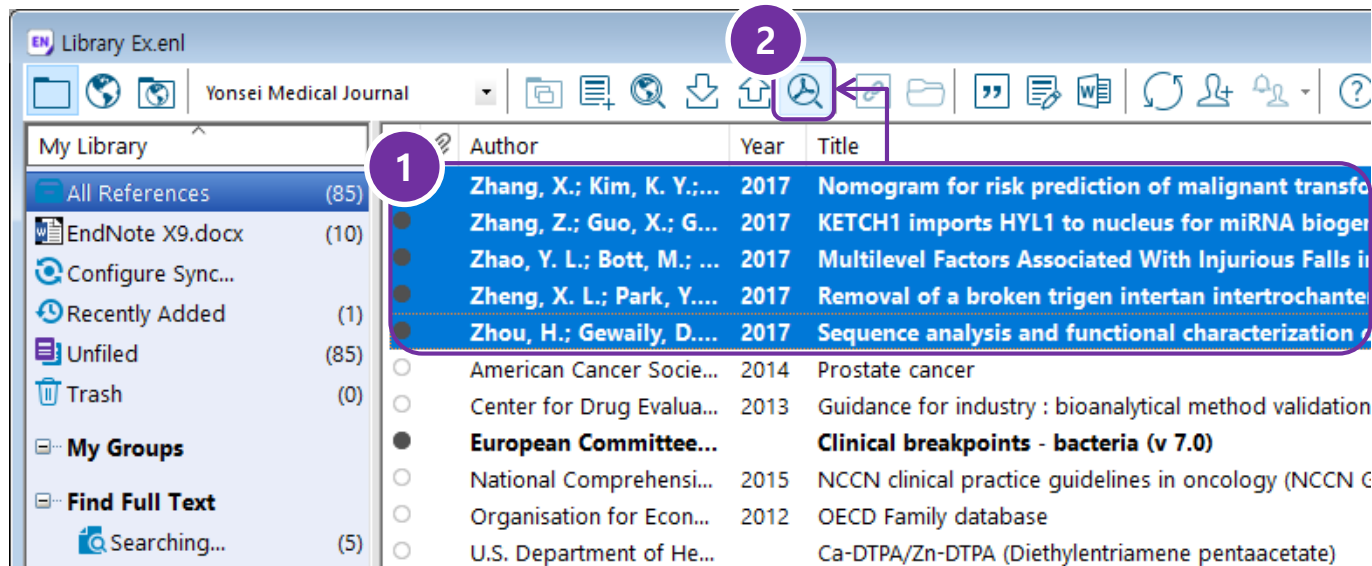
Library Ex.enl

Yonsei Medical Journal

2

My Library

All References (85)
EndNote X9.docx (10)
Configure Sync...
Recently Added (1)
Unfiled (85)
Trash (0)

My Groups

Find Full Text
Searching... (5)

1

| Author | Year | Title |
|---|---|---|
| Zhang, X.; Kim, K. Y.;... | 2017 | Nomogram for risk prediction of malignant transfo |
| Zhang, Z.; Guo, X.; G... | 2017 | KETCH1 imports HYL1 to nucleus for miRNA bioger |
| Zhao, Y. L.; Bott, M.; ... | 2017 | Multilevel Factors Associated With Injurious Falls i |
| Zheng, X. L.; Park, Y.... | 2017 | Removal of a broken trigen intertan intertrochanter |
| Zhou, H.; Gewaily, D.... | 2017 | Sequence analysis and functional characterization |
| American Cancer Socie... | 2014 | Prostate cancer |
| Center for Drug Evalua... | 2013 | Guidance for industry : bioanalytical method validation |
| European Committee... | | Clinical breakpoints - bacteria (v 7.0) |
| National Comprehensi... | 2015 | NCCN clinical practice guidelines in oncology (NCCN G |
| Organisation for Econ... | 2012 | OECD Family database |
| U.S. Department of He... | | Ca-DTPA/Zn-DTPA (Diethylentriamene pentaacetate) |